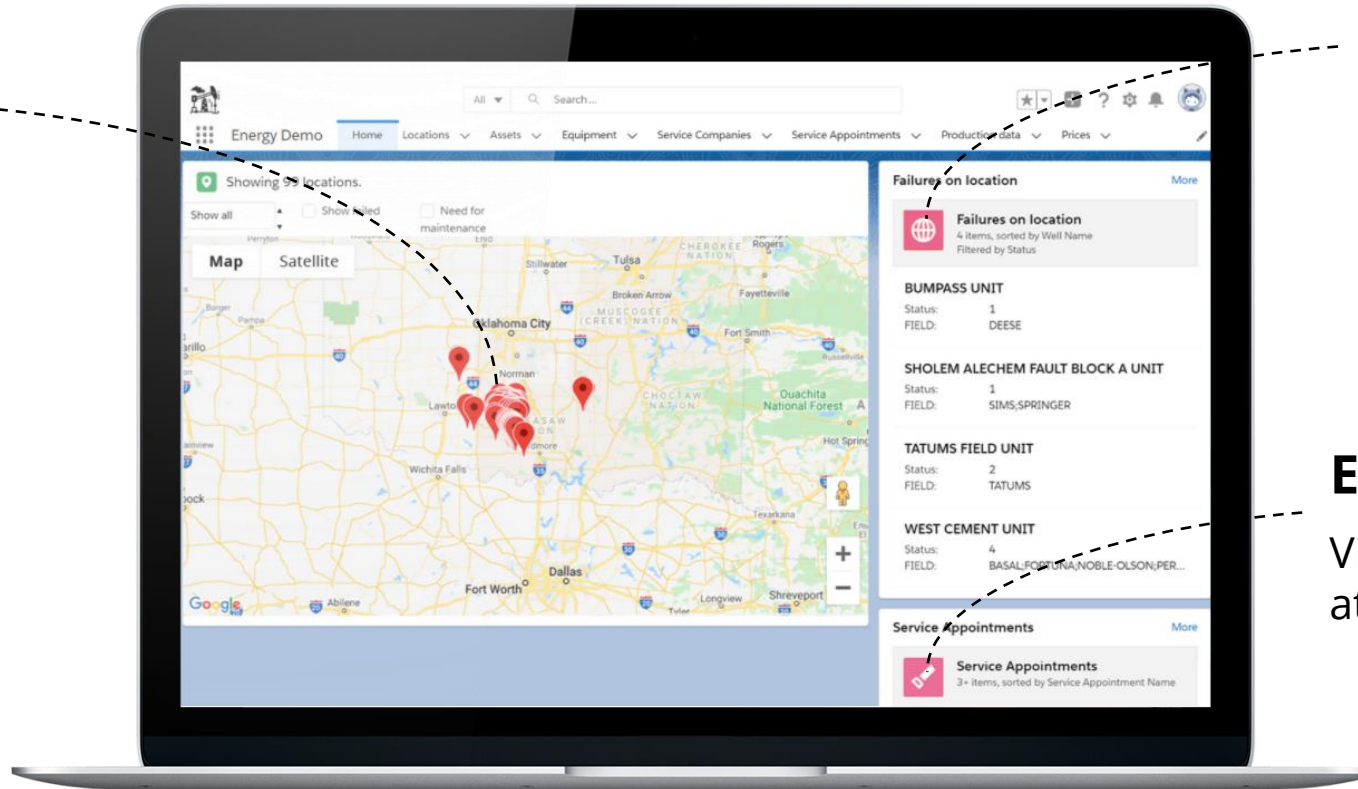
All ▾ Search...

Energy Demo Home Locations Assets Equipment Service Companies Service Appointments Production data Prices

Showing 99 locations.

Show all Show failed Need for maintenance

Map Satellite

Stillwater Tulsa CHEROKEE NATION Rogers Broken Arrow Fayetteville MUSCOGEE (CREEK) NATION Oklahoma City Fort Smith Norman Lawton CHOCTAW NATION Ouachita National Forest Ardmore Hot Springs Wichita Falls Texarkana Dallas Fort Worth Abilene Longview Shreveport Tyler Borger Pampa Perryton

Google

Failures on location More

Failures on location
4 items, sorted by Well Name
Filtered by Status

BUMPASS UNIT
Status: 1
FIELD: DEESE

SHOLEM ALECHEM FAULT BLOCK A UNIT
Status: 1
FIELD: SIMS;SPRINGER

TATUMS FIELD UNIT
Status: 2
FIELD: TATUMS

WEST CEMENT UNIT
Status: 4
FIELD: BASAL;FORTUNA;NOBLE-OLSON;PER...

Service Appointments More

Service Appointments
3+ items, sorted by Service Appointment Name

E
V
at